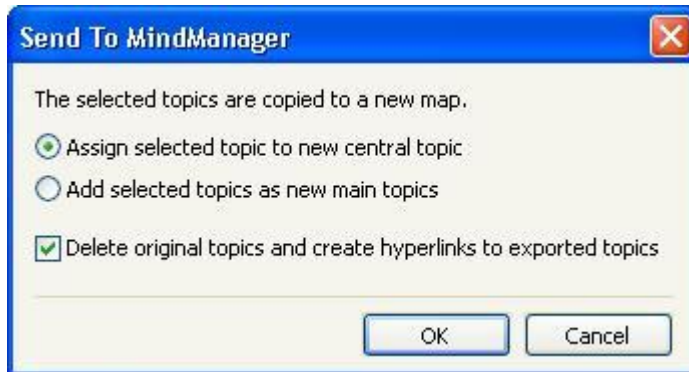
Send To MindManager

The selected topics are copied to a new map.

Assign selected topic to new central topic

Add selected topics as new main topics

Delete original topics and create hyperlinks to exported topics

OK

Cancel